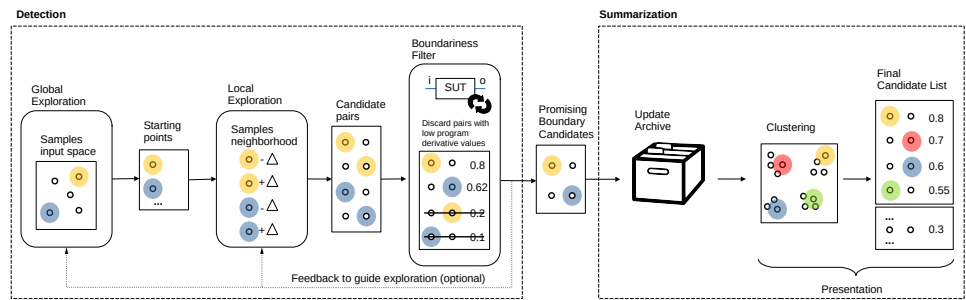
Detection

Global Exploration

Samples input space

Starting points

...

Local Exploration

Samples neighborhood

$-\Delta$

$+\Delta$

$-\Delta$

$+\Delta$

Candidate pairs

Boundariness Filter

i SUT o

Discard pairs with low program derivative values

0.8

0.62

0.2

0.1

Feedback to guide exploration (optional)

Promising Boundary Candidates

Summarization

Update Archive

Clustering

Final Candidate List

0.8

0.7

0.6

0.55

...

0.3

...

Presentation